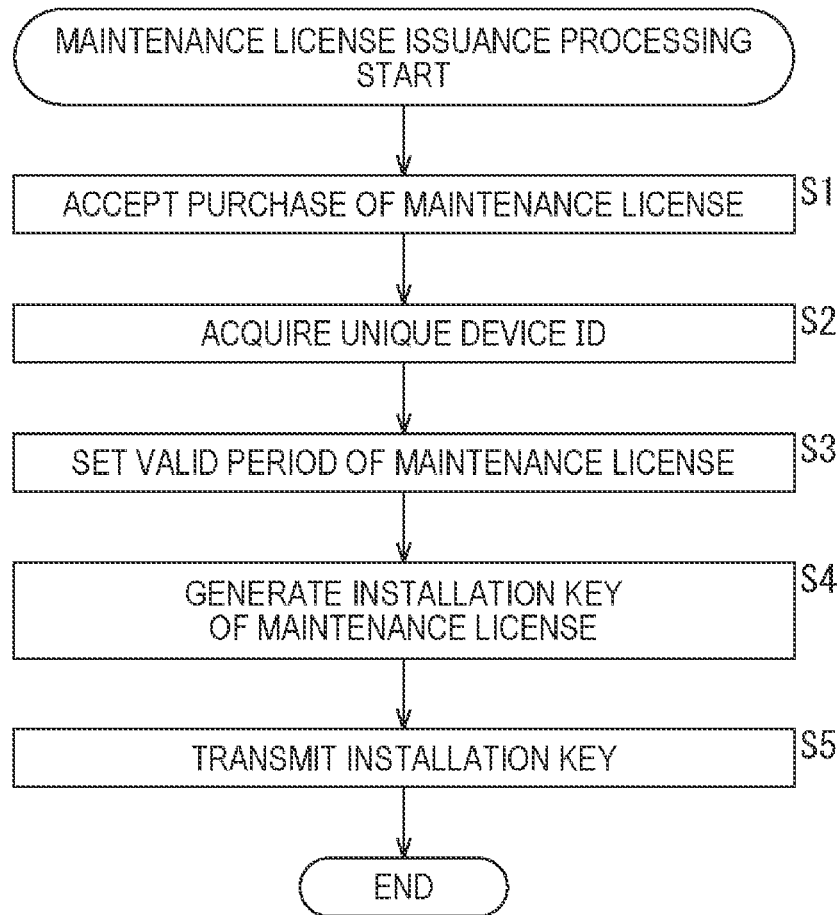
MAINTENANCE LICENSE ISSUANCE PROCESSING START

ACCEPT PURCHASE OF MAINTENANCE LICENSE

S1

ACQUIRE UNIQUE DEVICE ID

S2

SET VALID PERIOD OF MAINTENANCE LICENSE

S3

GENERATE INSTALLATION KEY OF MAINTENANCE LICENSE

S4

TRANSMIT INSTALLATION KEY

S5

END